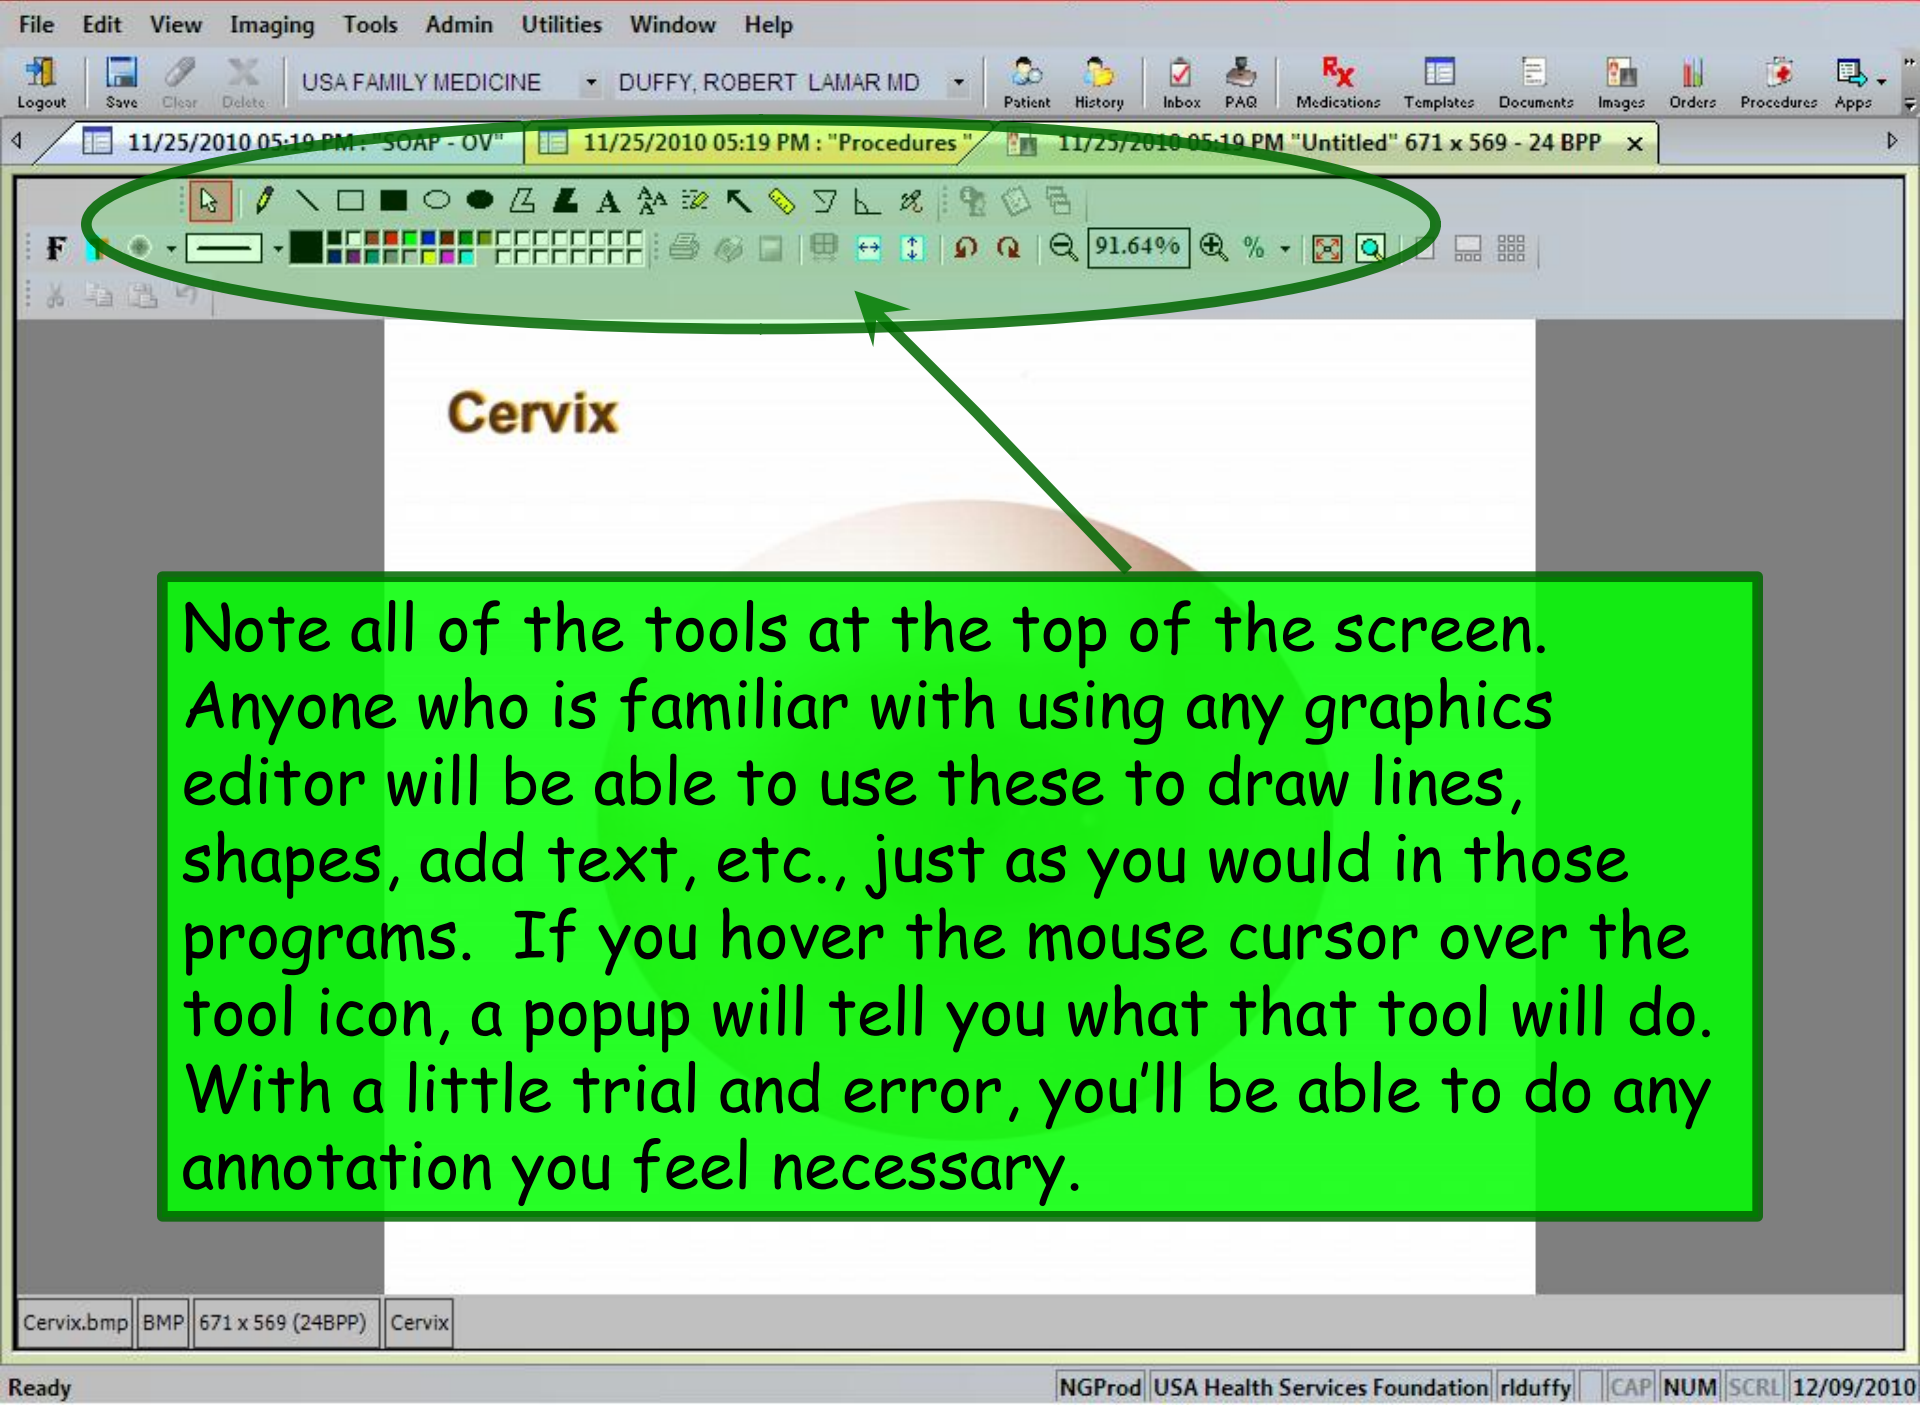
File Edit View Imaging Tools Admin Utilities Window Help

Logout Save Clear Delete USA FAMILY MEDICINE DUFFY, ROBERT LAMAR MD Patient History Inbox PAQ Medications Templates Documents Images Orders Procedures Apps

11/25/2010 05:19 PM : "SOAP - OV" 11/25/2010 05:19 PM : "Procedures " 11/25/2010 05:19 PM "Untitled" 671 x 569 - 24 BPP ×

F 91.64% %

Cervix

Note all of the tools at the top of the screen. Anyone who is familiar with using any graphics editor will be able to use these to draw lines, shapes, add text, etc., just as you would in those programs. If you hover the mouse cursor over the tool icon, a popup will tell you what that tool will do. With a little trial and error, you'll be able to do any annotation you feel necessary.

Cervix.bmp BMP 671 x 569 (24BPP) Cervix

Ready NGProd USA Health Services Foundation rlduffy CAP NUM SCRL 12/09/2010